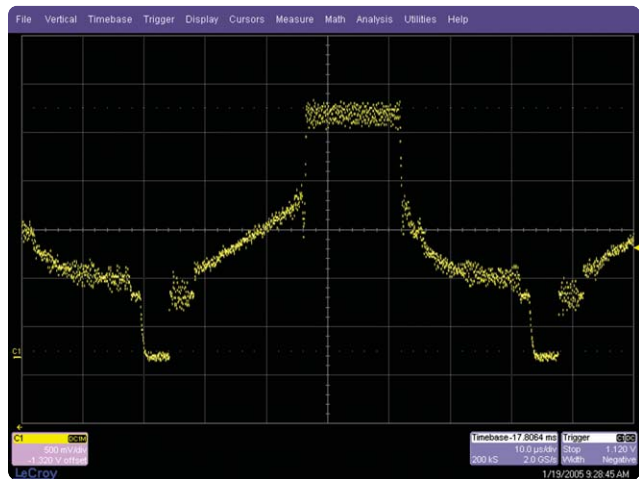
File Vertical Timebase Trigger Display Cursors Measure Math Analysis Utilities Help

C1

C1 DC1M
500 mV/div
-1.320 V offset

Timebase -17.8064 ms
10.0 µs/div
200 kS 2.0 GS/s

Trigger C1 DC
Stop 1.120 V
Width Negative

LeCroy

1/19/2005 9:28:45 AM